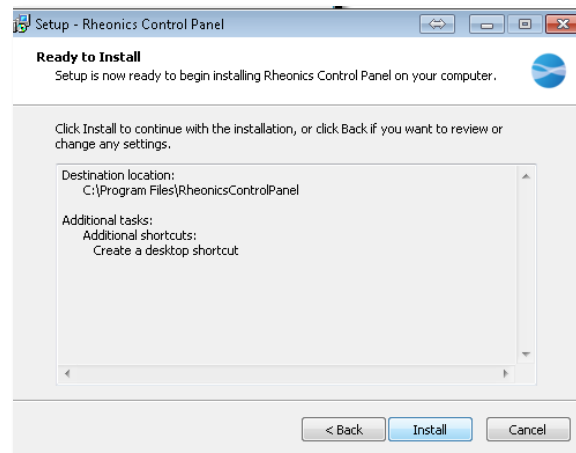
Setup - Rheonics Control Panel

Ready to Install
Setup is now ready to begin installing Rheonics Control Panel on your computer.

Click Install to continue with the installation, or click Back if you want to review or change any settings.

Destination location:
C:\Program Files\RheonicsControlPanel

Additional tasks:
Additional shortcuts:
Create a desktop shortcut

< Back
Install
Cancel